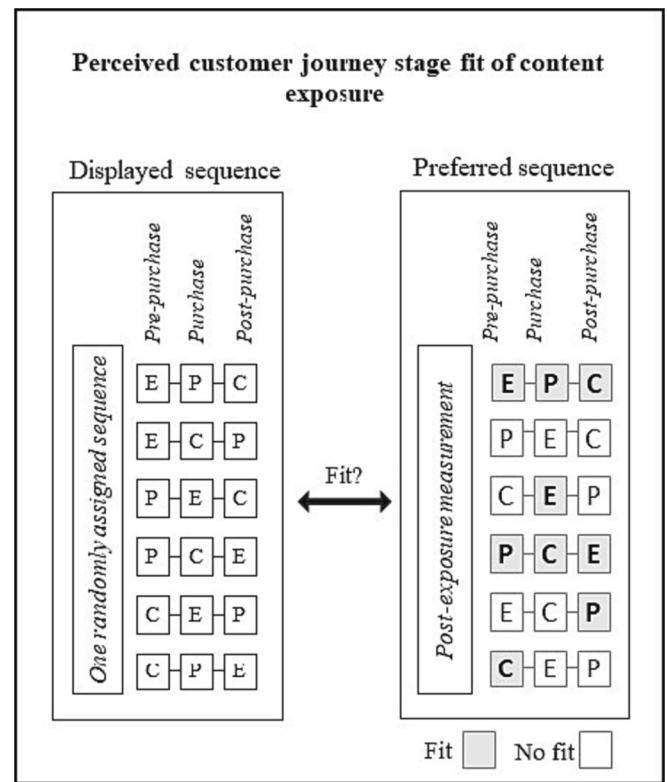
Perceived customer journey stage fit of content exposure

Displayed sequence

Pre-purchase Purchase Post-purchase

One randomly assigned sequence

| | | |
|---|---|---|
| E | P | C |
| E | C | P |
| P | E | C |
| P | C | E |
| C | E | P |
| C | P | E |

Fit?

Preferred sequence

Pre-purchase Purchase Post-purchase

Post-exposure measurement

| | | |
|---|---|---|
| E | P | C |
| P | E | C |
| C | E | P |
| P | C | E |
| E | C | P |
| C | E | P |

Fit No fit